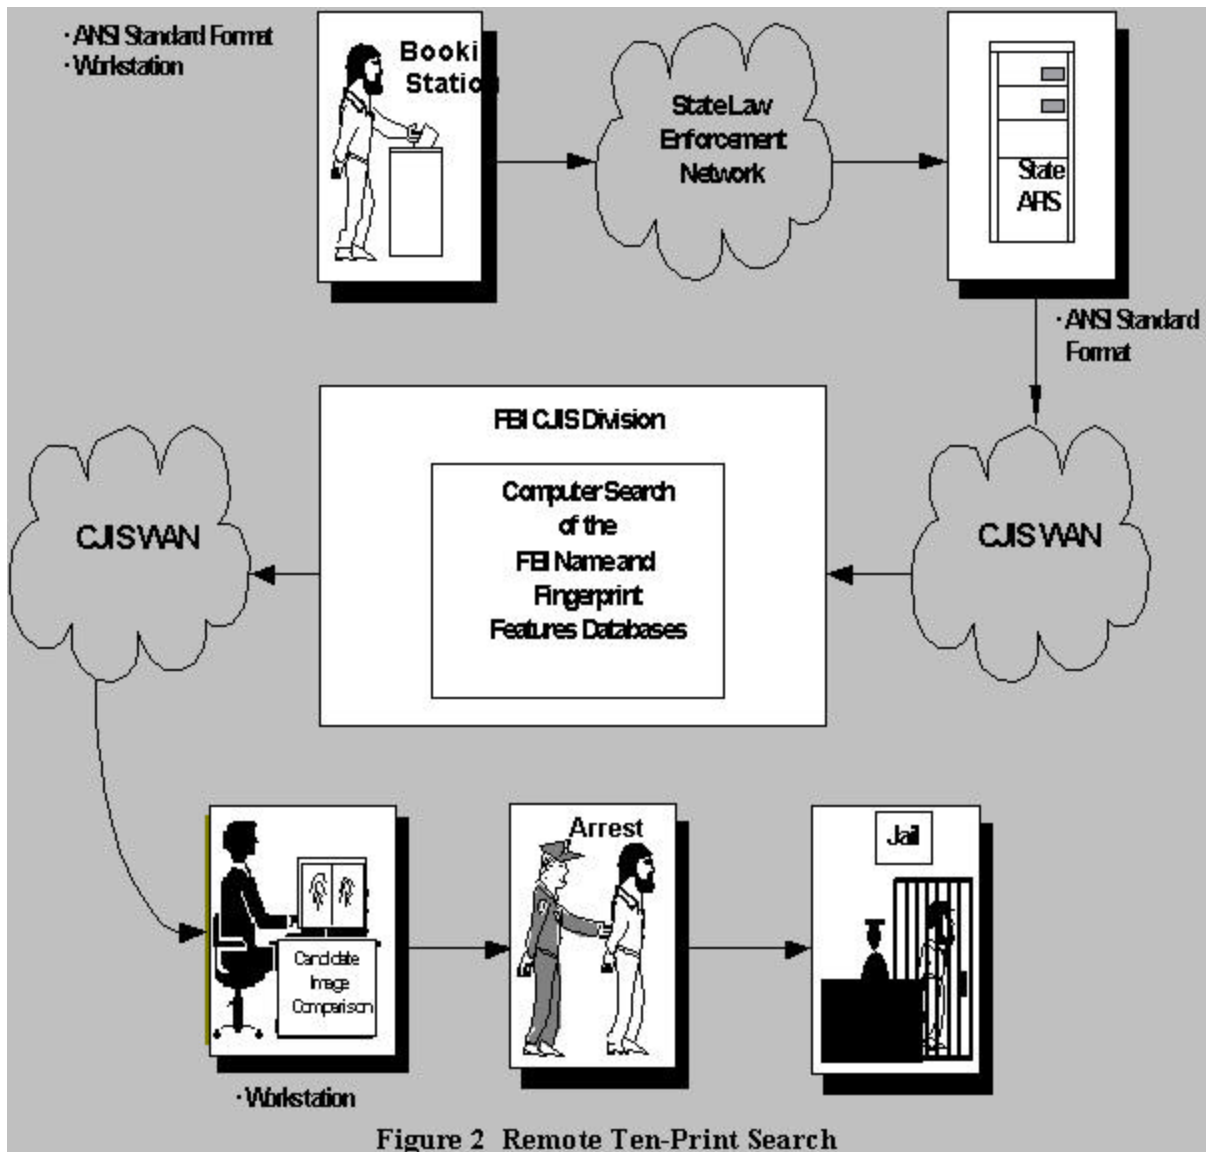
· ANSI Standard Format
· Workstation

Booki
Statio

State Law Enforcement Network

State AFIS

· ANSI Standard Format

FBI CJIS Division

Computer Search of the FBI Name and Fingerprint Features Databases

CJIS WAN

CJIS WAN

Candidate Image Comparison

Arrest

Jail

· Workstation

Figure 2 Remote Ten-Print Search